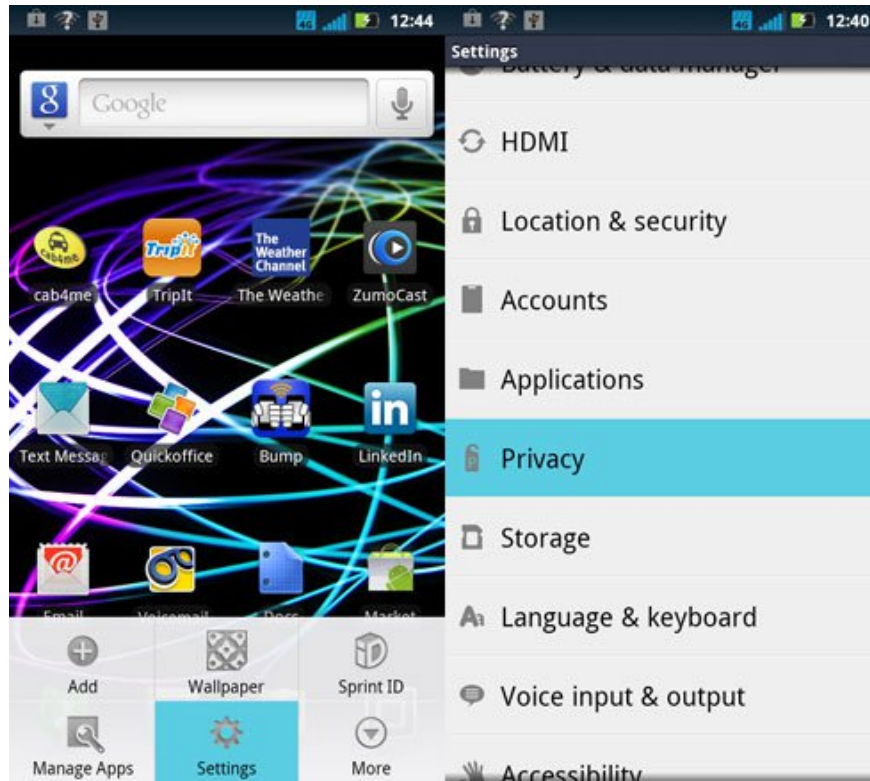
12:44

Google

cab4me
TripIt
The Weathe
ZumoCast
Text Messag
Quickoffice
Bump
LinkedIn
Email
Voicemail
Docs
Market

Add
Wallpaper
Sprint ID
Manage Apps
Settings
More

12:40
Settings
Battery & data manager
HDMI
Location & security
Accounts
Applications
Privacy
Storage
Language & keyboard
Voice input & output
Accessibility